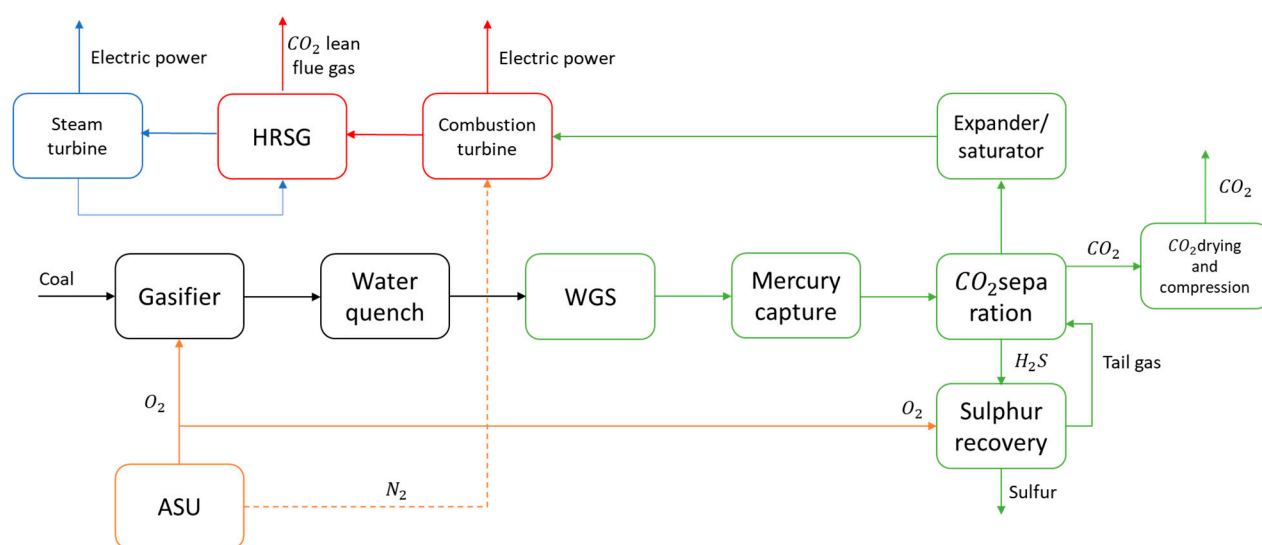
Electric power

$CO_2$ lean flue gas

Electric power

Steam turbine

HRSG

Combustion turbine

Expander/ saturator

$CO_2$

$CO_2$

$CO_2$drying and compression

Coal

Gasifier

Water quench

WGS

Mercury capture

$CO_2$sepa ration

$H_2S$

Tail gas

$O_2$

$O_2$

Sulphur recovery

ASU

$N_2$

Sulfur